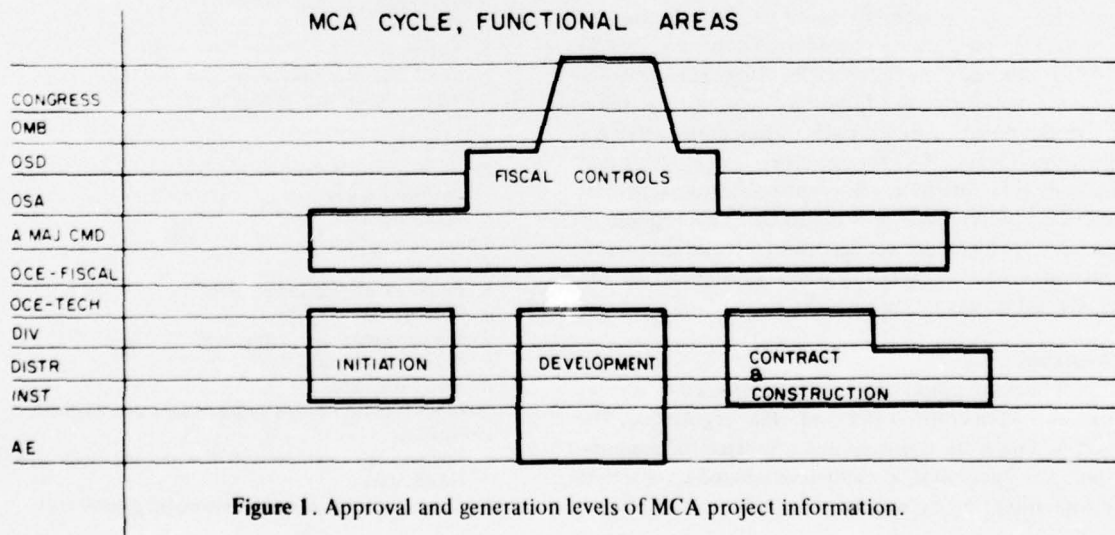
MCA CYCLE, FUNCTIONAL AREAS

CONGRESS
OMB
OSD
OSA
A MAJ CMD
OCE-FISCAL
OCE-TECH
DIV
DISTR
INST
AE

FISCAL CONTROLS

INITIATION

DEVELOPMENT

CONTRACT
&
CONSTRUCTION

Figure 1. Approval and generation levels of MCA project information.